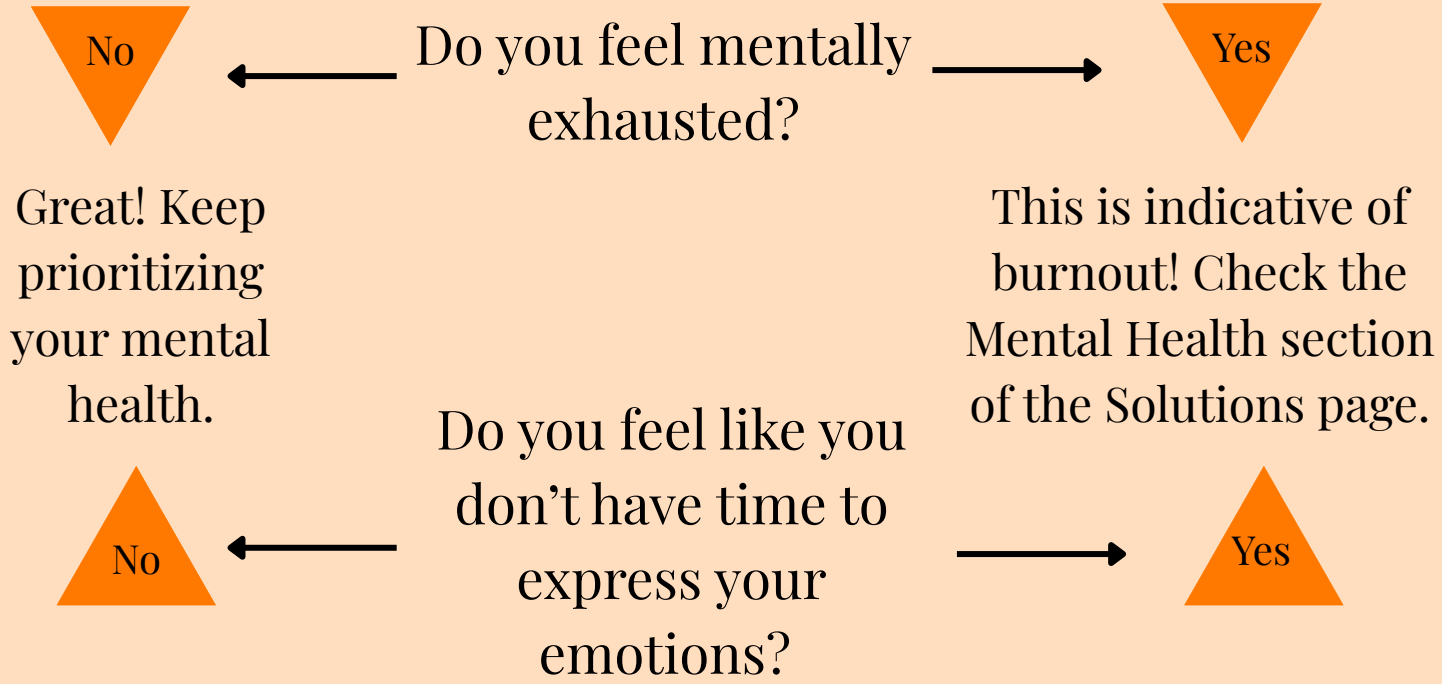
No

Do you feel mentally exhausted?

Yes

Great! Keep prioritizing your mental health.

This is indicative of burnout! Check the Mental Health section of the Solutions page.

No

Do you feel like you don't have time to express your emotions?

Yes